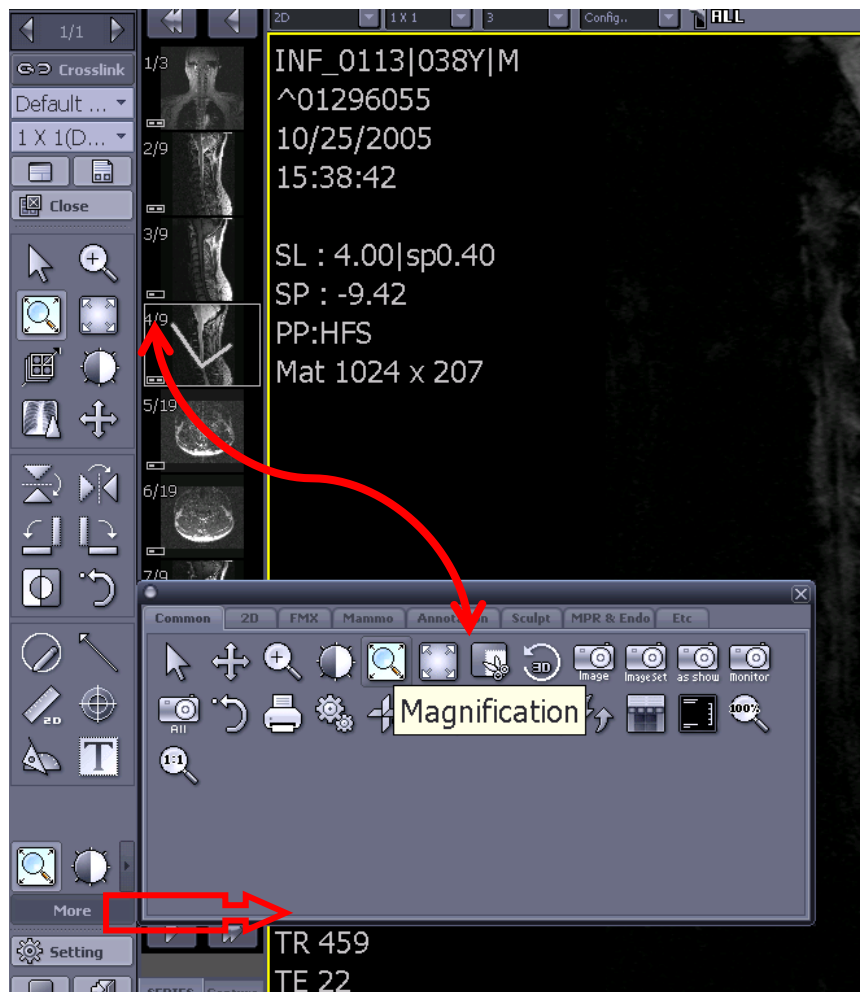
1/1

Crosslink

Default ...

1 X 1(D...

Close

More

Setting

2D

1 X 1

3

Config..

ALL

1/3

2/9

3/9

4/9

5/19

6/19

7/9

INF_0113|038Y|M
^01296055
10/25/2005
15:38:42

SL : 4.00|sp0.40
SP : -9.42
PP:HFS
Mat 1024 x 207

Common | 2D | FMX | Mammo | Annotation | Sculpt | MPR & Endo | Etc

3D

Image

ImageSet

as show

Monitor

All

Magnification

100%

1:1

TR 459
TE 22

SERIES

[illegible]